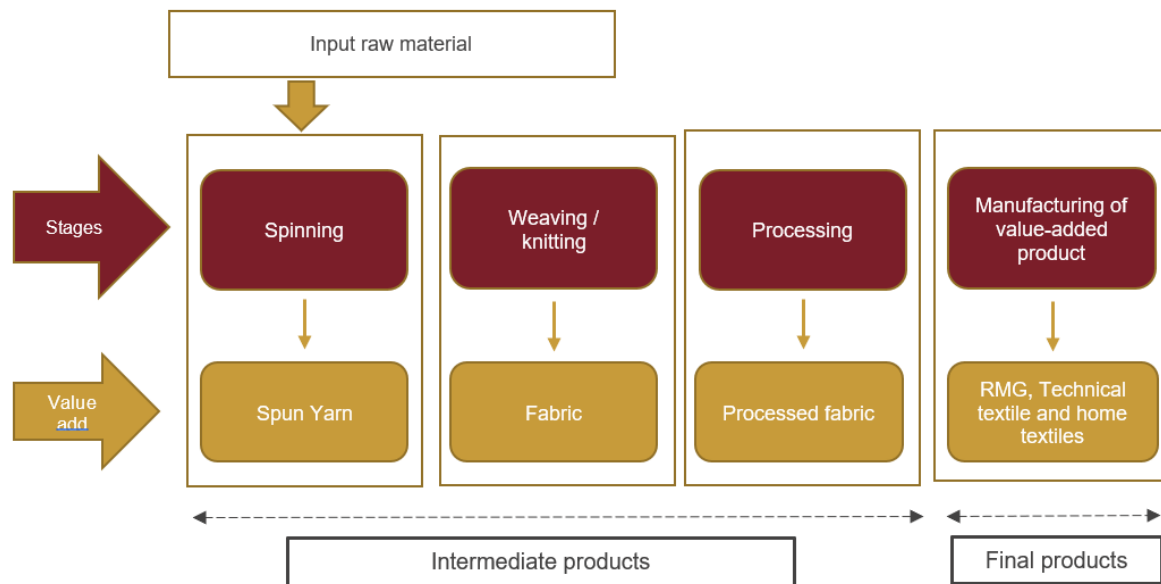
Input raw material

Stages

Value add

Spinning

Spun Yarn

Weaving / knitting

Fabric

Processing

Processed fabric

Manufacturing of value-added product

RMG, Technical textile and home textiles

Intermediate products

Final products